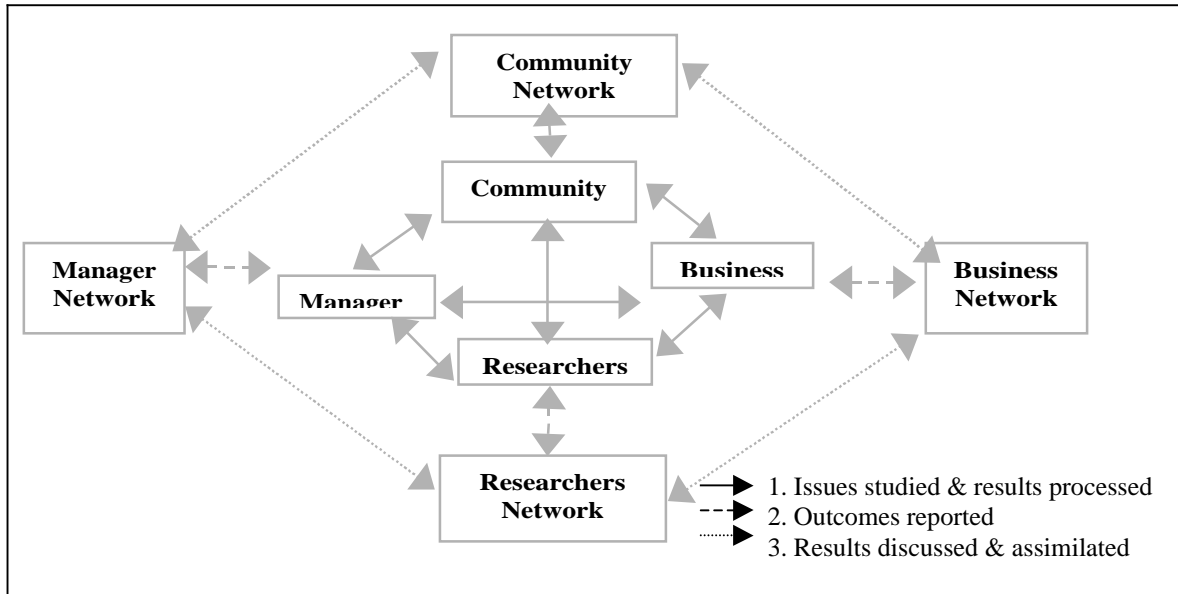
Community Network

Community

Manager Network

Manager

Business

Business Network

Researchers

Researchers Network

1. Issues studied & results processed
2. Outcomes reported
3. Results discussed & assimilated